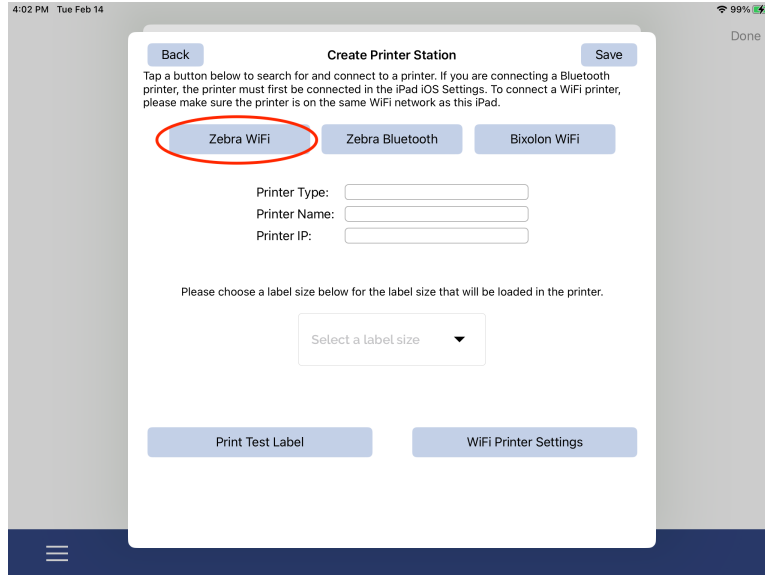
4:02 PM Tue Feb 14

99%

Done

Back

Create Printer Station

Save

Tap a button below to search for and connect to a printer. If you are connecting a Bluetooth printer, the printer must first be connected in the iPad iOS Settings. To connect a WiFi printer, please make sure the printer is on the same WiFi network as this iPad.

Zebra WiFi

Zebra Bluetooth

Bixolon WiFi

Printer Type:

Printer Name:

Printer IP:

Please choose a label size below for the label size that will be loaded in the printer.

Select a label size

Print Test Label

WiFi Printer Settings